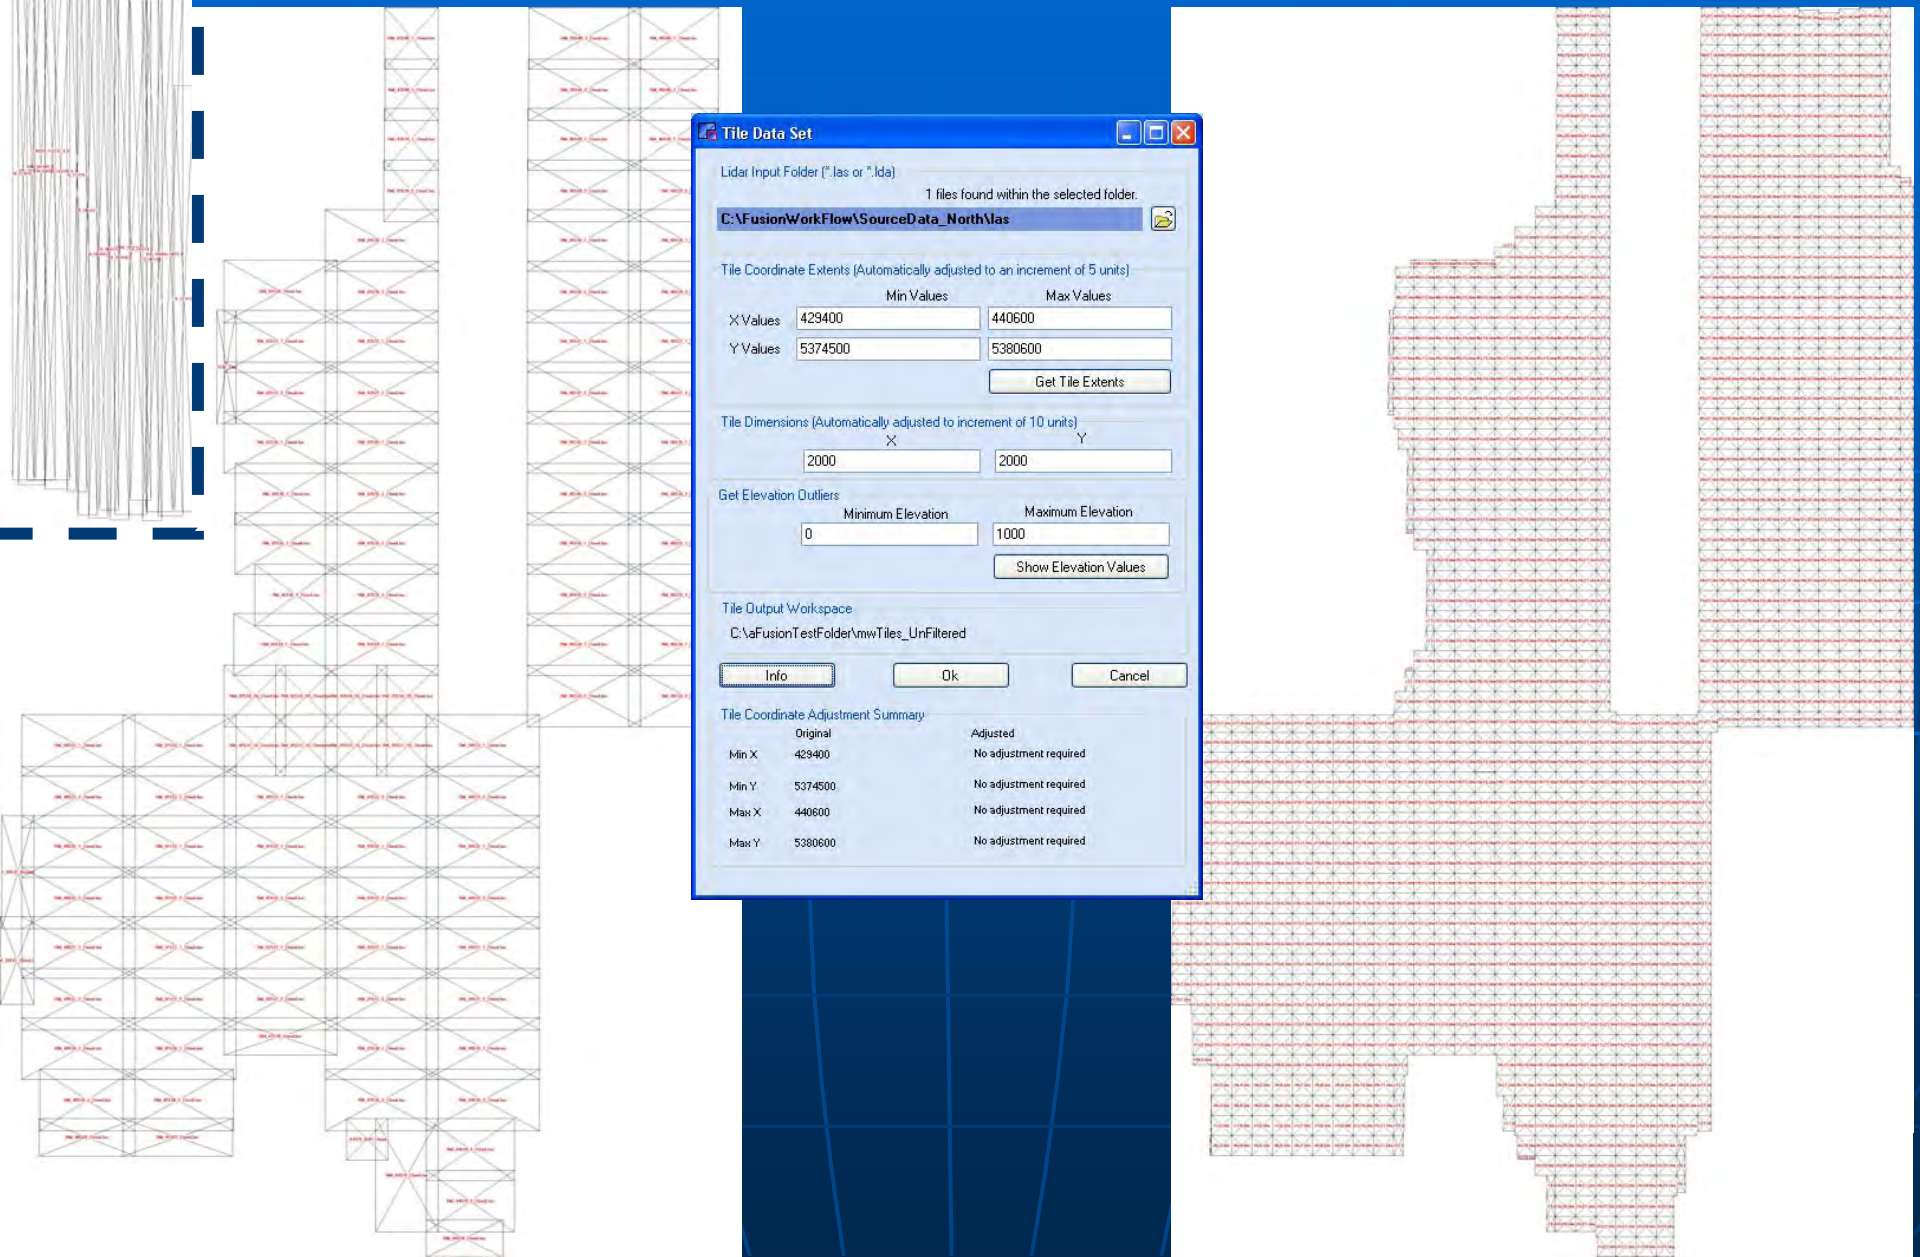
Tile Data Set

Lidar Input Folder (*.las or *.lda)

1 files found within the selected folder.

C:\FusionWorkFlow\SourceData_North\las

Tile Coordinate Extents (Automatically adjusted to an increment of 5 units)

| | Min Values | Max Values |
|---|---|---|
| X Values | 429400 | 440600 |
| Y Values | 5374500 | 5380600 |

Get Tile Extents

Tile Dimensions (Automatically adjusted to increment of 10 units)

| X | Y |
|---|---|
| 2000 | 2000 |

Get Elevation Outliers

| Minimum Elevation | Maximum Elevation |
|---|---|
| 0 | 1000 |

Show Elevation Values

Tile Output Workspace

C:\aFusionTestFolder\mwTiles_UnFiltered

Info

Ok

Cancel

Tile Coordinate Adjustment Summary

| | Original | Adjusted |
|---|---|---|
| Min X | 429400 | No adjustment required |
| Min Y | 5374500 | No adjustment required |
| Max X | 440600 | No adjustment required |
| Max Y | 5380600 | No adjustment required |